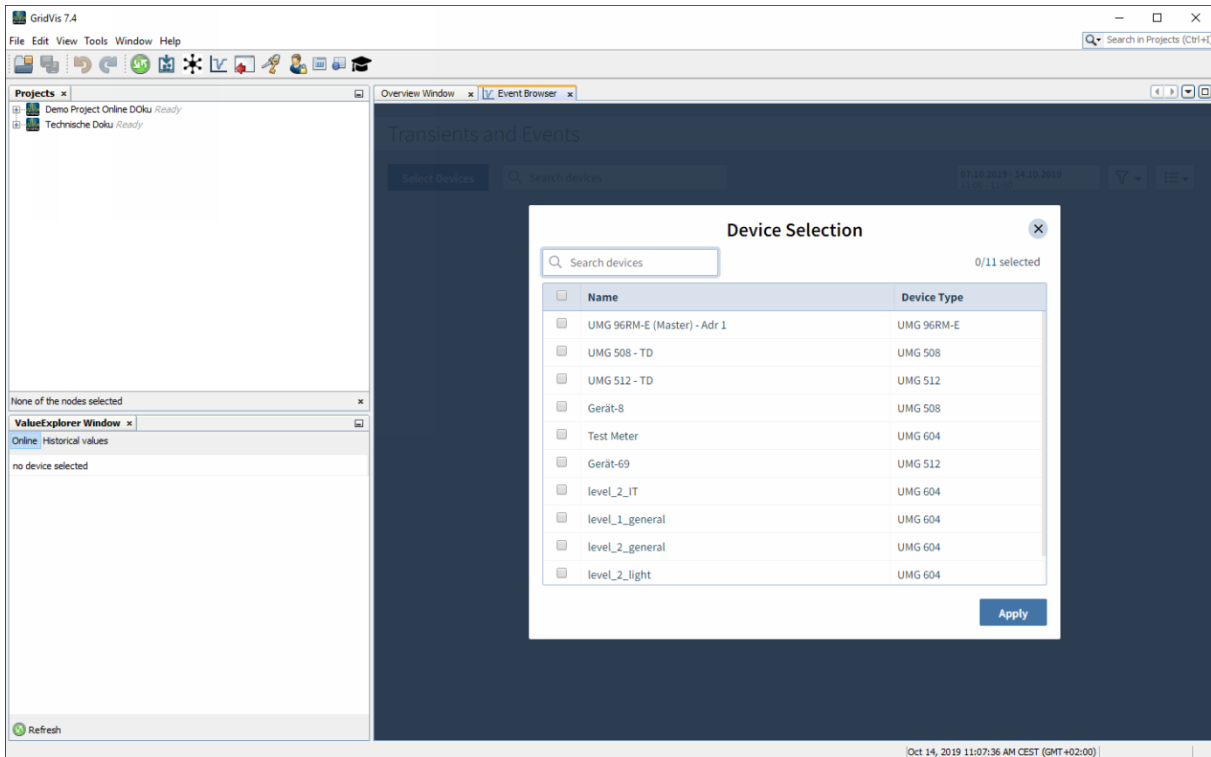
GridVis 7.4

File Edit View Tools Window Help

Search in Projects (Ctrl+I)

Projects ×

Demo Project Online DOku Ready

Technische Doku Ready

None of the nodes selected

ValueExplorer Window ×

Online Historical values

no device selected

Refresh

Overview Window × Event Browser ×

Transients and Events

Select Devices

Search devices

07.10.2019 - 14.10.2019

Device Selection

Search devices

0/11 selected

| | Name | Device Type |
|---|---|---|
| | UMG 96RM-E (Master) - Adr 1 | UMG 96RM-E |
| | UMG 508 - TD | UMG 508 |
| | UMG 512 - TD | UMG 512 |
| | Gerät-8 | UMG 508 |
| | Test Meter | UMG 604 |
| | Gerät-69 | UMG 512 |
| | level_2_IT | UMG 604 |
| | level_1_general | UMG 604 |
| | level_2_general | UMG 604 |
| | level_2_light | UMG 604 |

Apply

Oct 14, 2019 11:07:36 AM CEST (GMT+02:00)